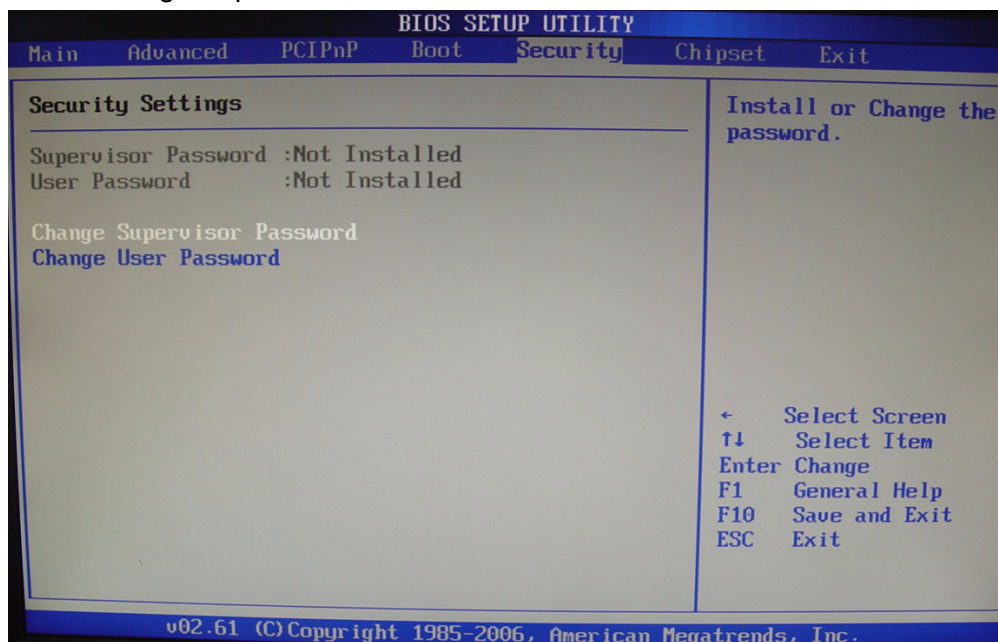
BIOS SETUP UTILITY

Main Advanced PCIPnP Boot Security Chipset Exit

Security Settings

Supervisor Password :Not Installed
User Password :Not Installed

Change Supervisor Password
Change User Password

Install or Change the password.

← Select Screen
↑↓ Select Item
Enter Change
F1 General Help
F10 Save and Exit
ESC Exit

v02.61 (C)Copyright 1985-2006, American Megatrends, Inc.